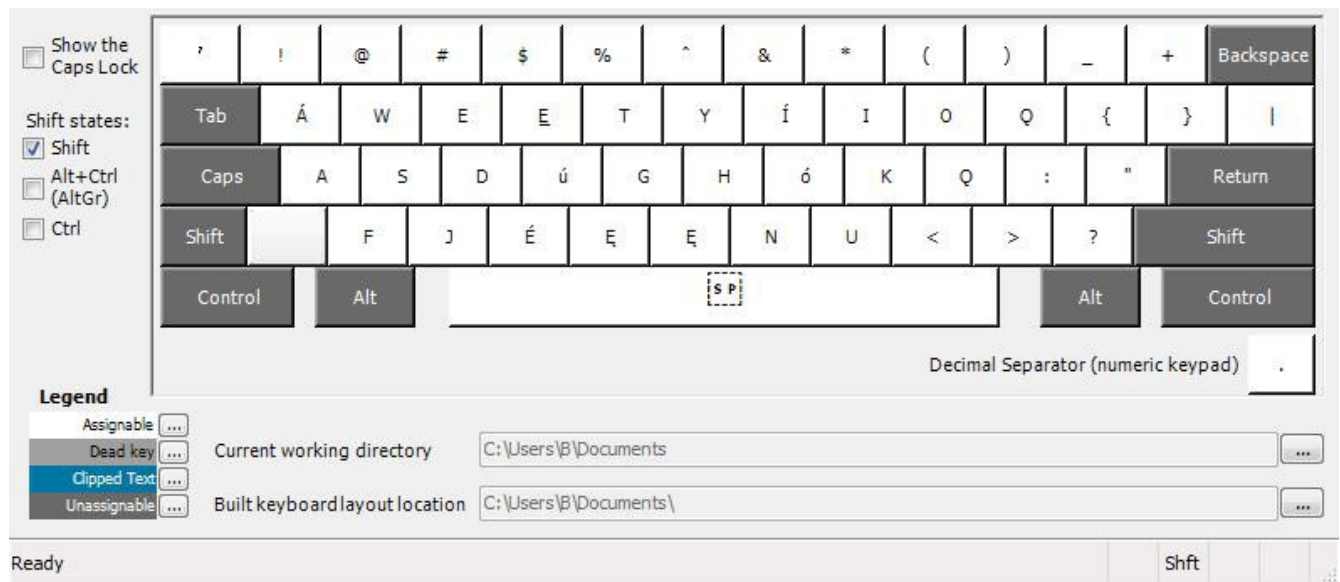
Show the Caps Lock

Shift states:
Shift
Alt+Ctrl (AltGr)
Ctrl

| ' | ! | @ | # | $ | % | ^ | & | * | ( | ) | _ | + | Backspace |
|---|---|---|---|---|---|---|---|---|---|---|---|---|---|
| Tab | Á | W | E | E̲ | T | Y | Í | I | O | Q | { | } | \| |
| Caps | A | S | D | ú | G | H | ó | K | Q | : | " | Return | |
| Shift | | F | J | É | Ę | Ę | N | U | < | > | ? | Shift | |
| Control | Alt | SP | Alt | Control | | | | | | | | | |

Decimal Separator (numeric keypad) .

Legend
Assignable ...
Dead key ...
Clipped Text ...
Unassignable ...

Current working directory C:\Users\B\Documents ...
Built keyboard layout location C:\Users\B\Documents\ ...

Ready Shft